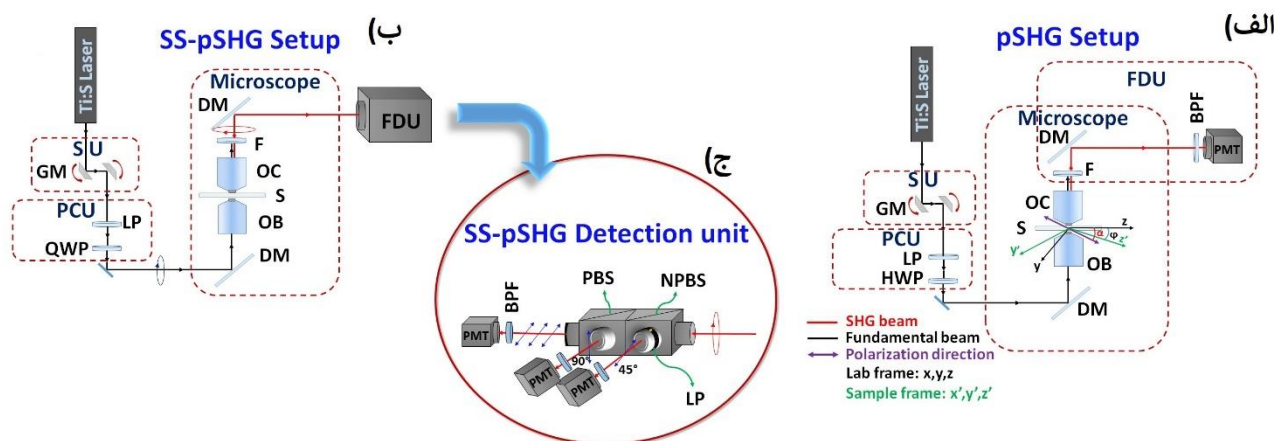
ب)

SS-pSHG Setup

Ti:S Laser

Microscope

DM

FDU

F

SU

GM

OC

S

PCU

LP

OB

QWP

DM

ج)

SS-pSHG Detection unit

BPF

PBS

NPBS

PMT

90°

45°

PMT

PMT

LP

الف)

pSHG Setup

Ti:S Laser

FDU

Microscope

BPF

DM

PMT

F

SU

GM

OC

S

z

α

φ

z'

y'

PCU

LP

y

OB

HWP

DM

SHG beam

Fundamental beam

Polarization direction

Lab frame: x,y,z

Sample frame: x',y',z'